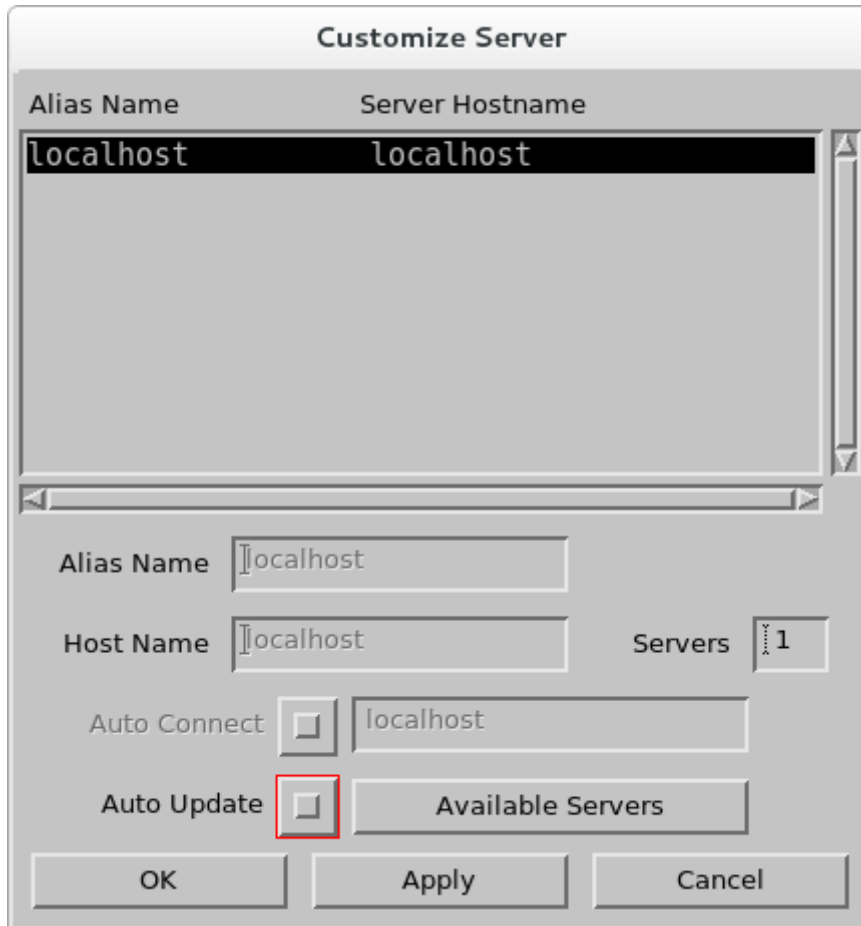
Customize Server

| Alias Name | Server Hostname |
|---|---|
| localhost | localhost |

Alias Name localhost

Host Name localhost

Servers 1

Auto Connect localhost

Auto Update

Available Servers

OK

Apply

Cancel